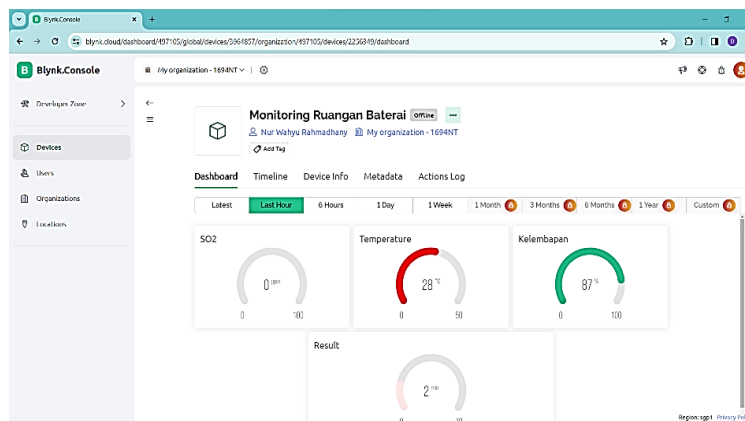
Blynk.Console

blynk.cloud/dashboard/497105/global/devices/5964857/organization/497105/devices/2256349/dashboard

Blynk.Console

My organization - 1694NT

Developer Zone

Devices

Users

Organizations

Locations

Monitoring Ruangan Baterai Offline

Nur Wahyu Rahmadhany My organization - 1694NT

Add Tag

Dashboard Timeline Device Info Metadata Actions Log

Latest Last Hour 6 Hours 1 Day 1 Week 1 Month 3 Months 6 Months 1 Year Custom

SO2

0 ppm

0 100

Temperature

28 °C

0 50

Kelembapan

87 %

0 100

Result

2 min

0 10

Region: sgp1 Privacy Pol